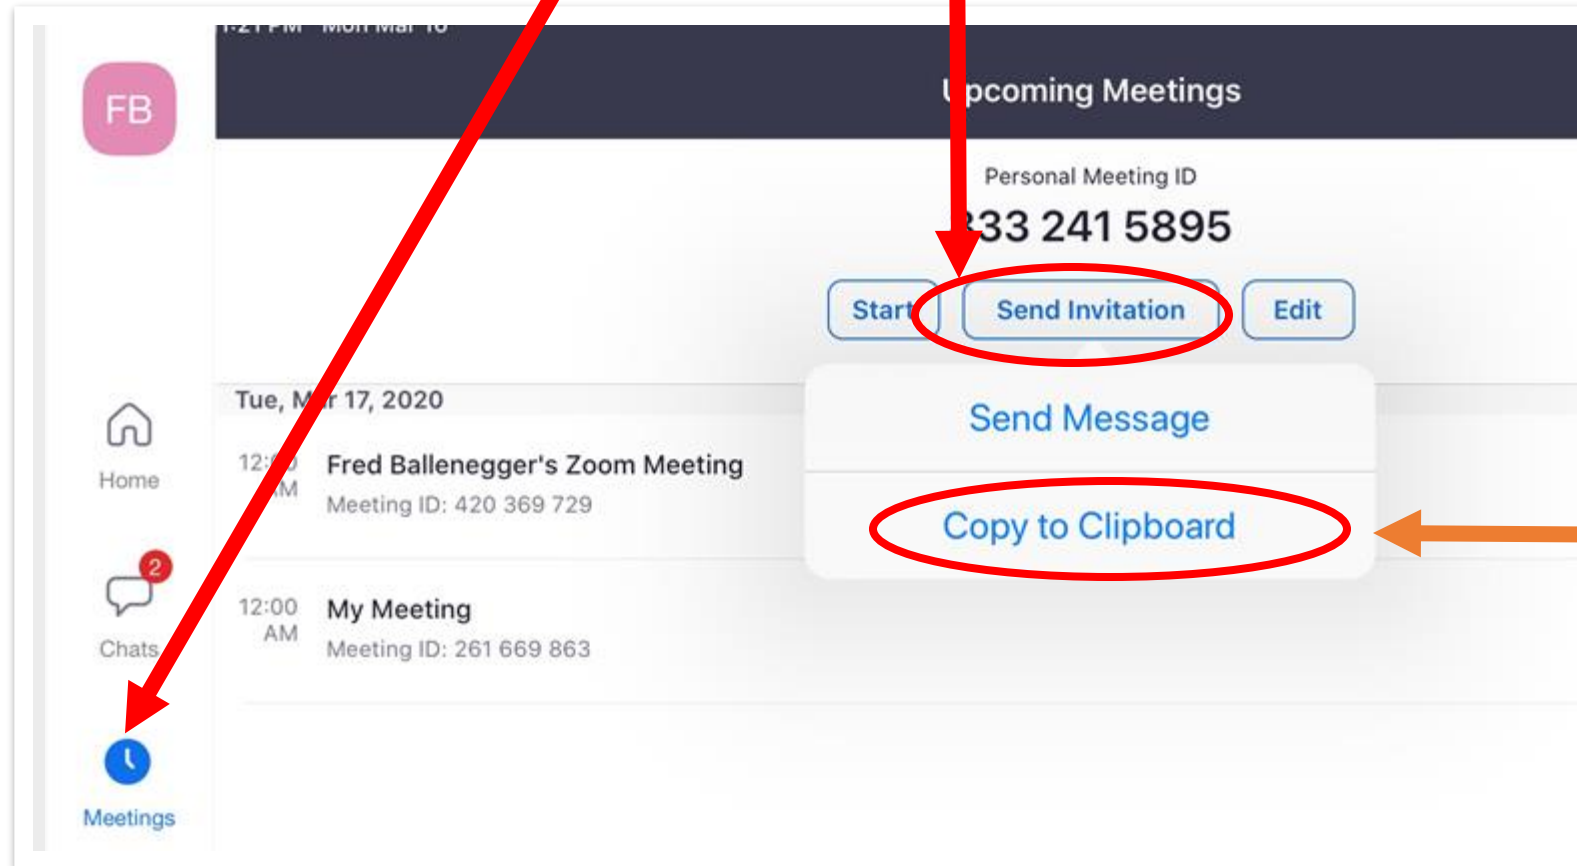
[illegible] PM Mon Mar 16

FB

Upcoming Meetings

Personal Meeting ID

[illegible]33 241 5895

Start

Send Invitation

Edit

Send Message

Copy to Clipboard

Tue, M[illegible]r 17, 2020

12:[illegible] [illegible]M

Fred Ballenegger's Zoom Meeting

Meeting ID: 420 369 729

12:00 AM

My Meeting

Meeting ID: 261 669 863

Home

2

Chats

Meetings